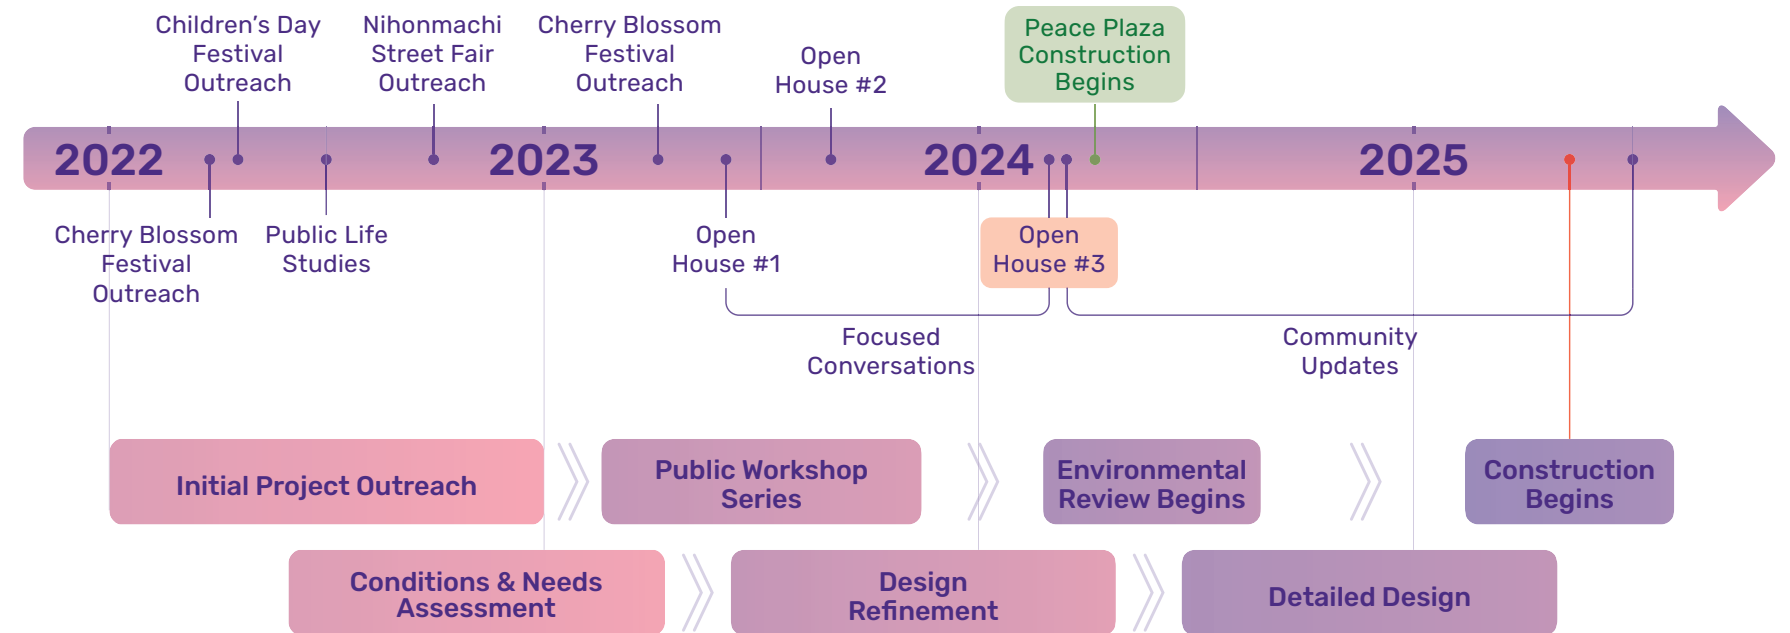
Children's Day Festival Outreach

Nihonmachi Street Fair Outreach

Cherry Blossom Festival Outreach

Open House #2

Peace Plaza Construction Begins

2022

2023

2024

2025

Cherry Blossom Festival Outreach

Public Life Studies

Open House #1

Open House #3

Focused Conversations

Community Updates

Initial Project Outreach

Public Workshop Series

Environmental Review Begins

Construction Begins

Conditions & Needs Assessment

Design Refinement

Detailed Design